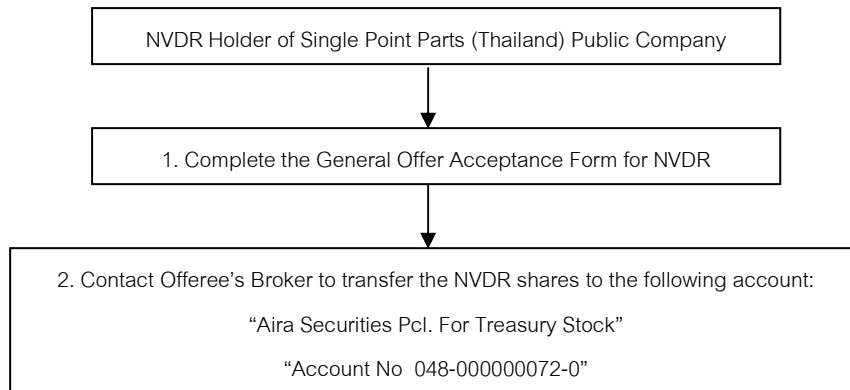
NVDR Holder of Single Point Parts (Thailand) Public Company

1. Complete the General Offer Acceptance Form for NVDR

2. Contact Offeree's Broker to transfer the NVDR shares to the following account:

"Aira Securities Pcl. For Treasury Stock"

"Account No 048-000000072-0"